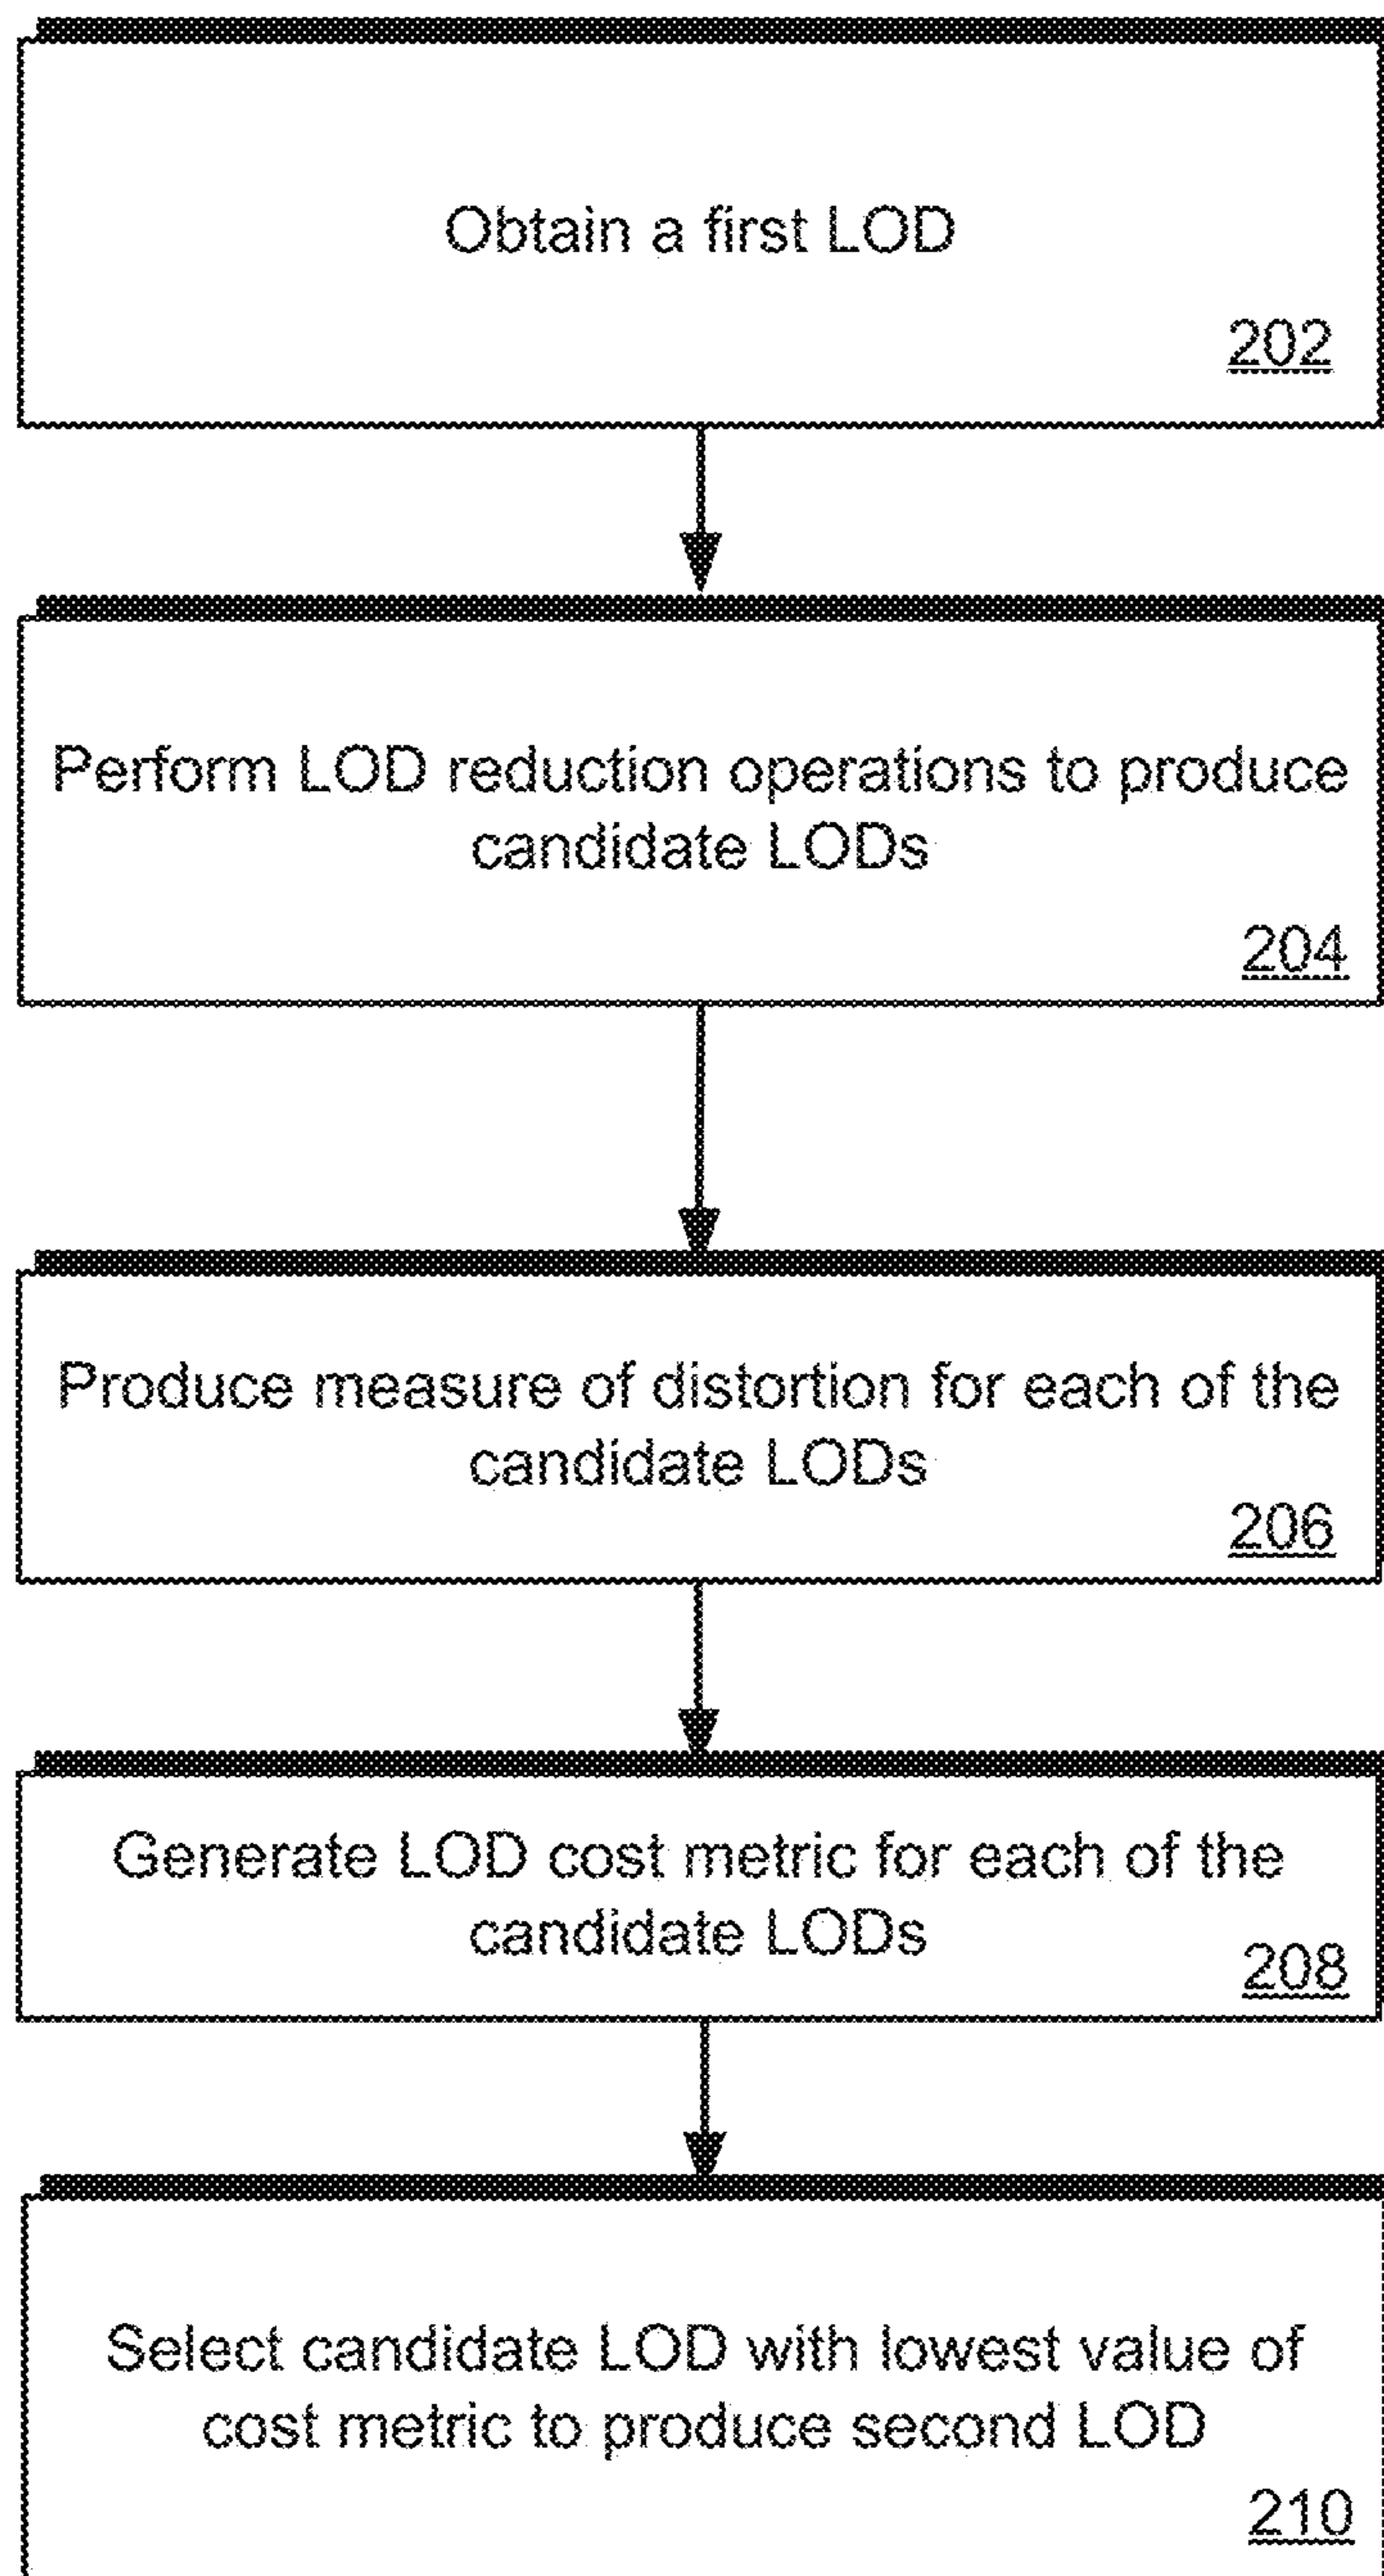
Obtain a first LOD

202

Perform LOD reduction operations to produce candidate LODs

204

Produce measure of distortion for each of the candidate LODs

206

Generate LOD cost metric for each of the candidate LODs

208

Select candidate LOD with lowest value of cost metric to produce second LOD

210